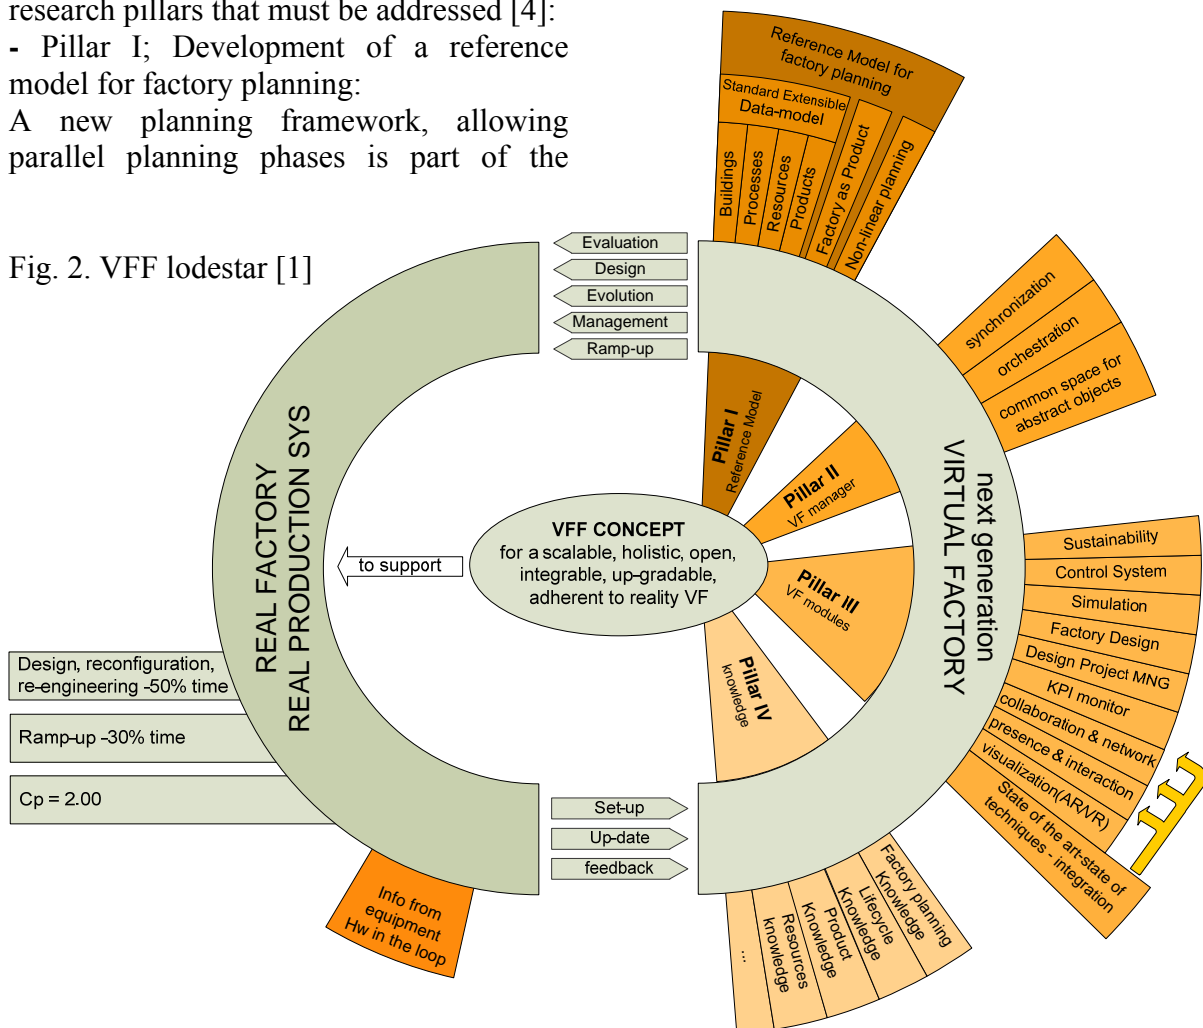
research pillars that must be addressed [4]:

- Pillar I; Development of a reference model for factory planning:

A new planning framework, allowing parallel planning phases is part of the

Fig. 2. VFF lodestar [1]

Reference Model for factory planning

Standard Extensible Data-model

Buildings

Processes

Resources

Products

Factory as Product

Non-linear planning

Evaluation

Design

Evolution

Management

Ramp-up

synchronization

orchestration

common space for abstract objects

Pillar I Reference Model

Pillar II VF manager

Pillar III VF modules

Pillar IV knowledge

REAL FACTORY
REAL PRODUCTION SYS

next generation
VIRTUAL FACTORY

VFF CONCEPT
for a scalable, holistic, open, integrable, up-gradable, adherent to reality VF

to support

Sustainability

Control System

Simulation

Factory Design

Design Project MNG

KPI monitor

collaboration & network

presence & interaction

visualization(AR/VR)

State of the art-state of techniques - integration

Design, reconfiguration, re-engineering -50% time

Ramp-up -30% time

Cp = 2.00

Set-up

Up-date

feedback

Info from equipment Hw in the loop

Factory planning Knowledge

Lifecycle Knowledge

Product Knowledge

Resources knowledge

...